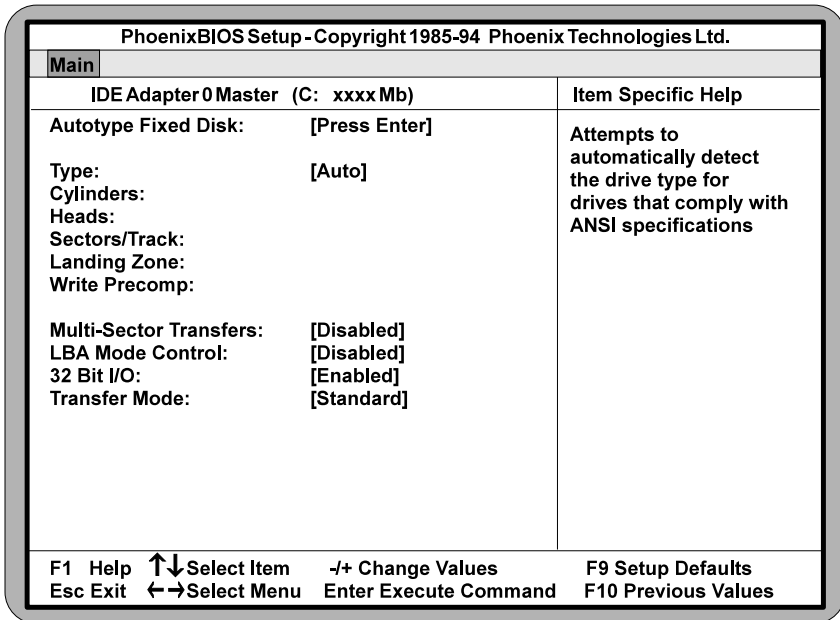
PhoenixBIOS Setup - Copyright 1985-94 Phoenix Technologies Ltd.

Main

IDE Adapter 0 Master (C: xxxx Mb)

Item Specific Help

Autotype Fixed Disk: [Press Enter]

Type: [Auto]
Cylinders:
Heads:
Sectors/Track:
Landing Zone:
Write Precomp:

Multi-Sector Transfers: [Disabled]
LBA Mode Control: [Disabled]
32 Bit I/O: [Enabled]
Transfer Mode: [Standard]

Attempts to automatically detect the drive type for drives that comply with ANSI specifications

F1 Help ↑↓ Select Item -/+ Change Values F9 Setup Defaults
Esc Exit ←→ Select Menu Enter Execute Command F10 Previous Values